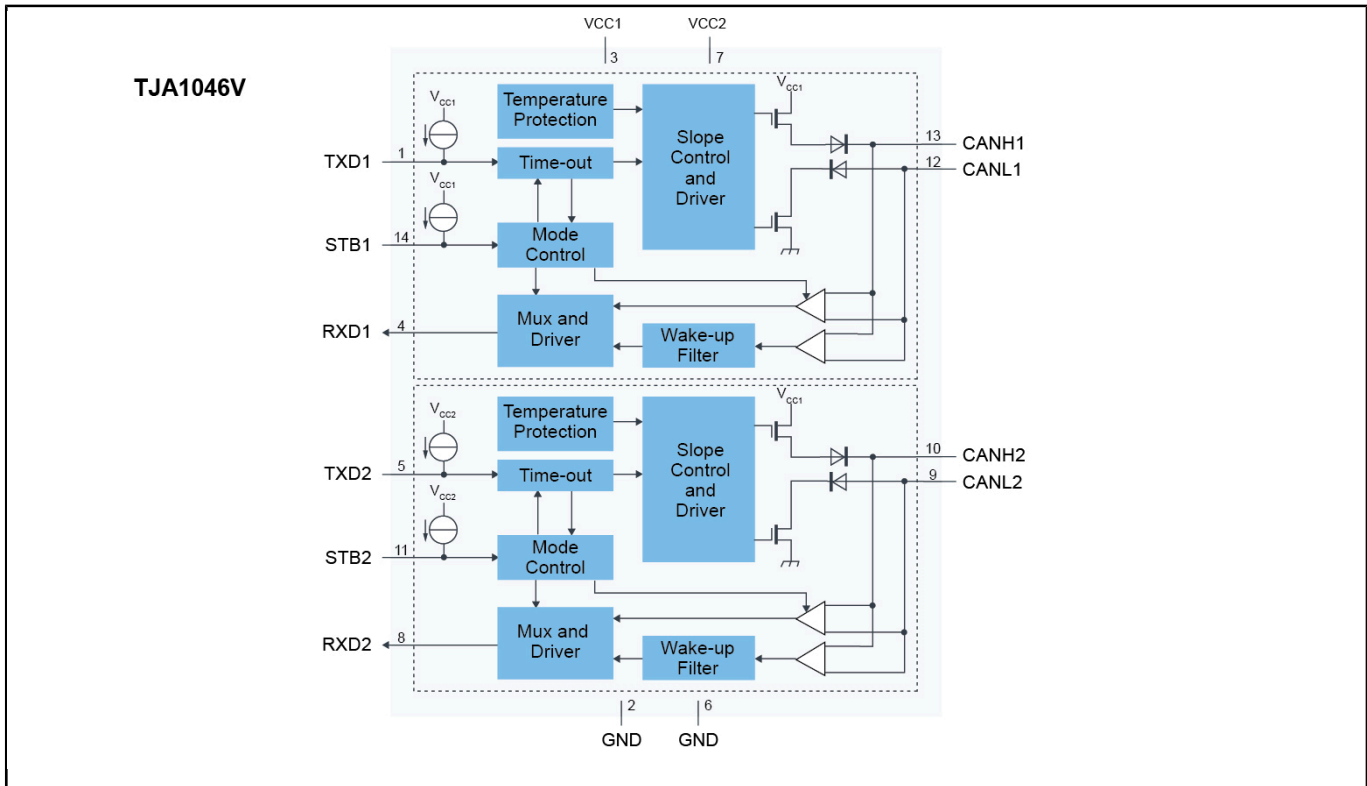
TJA1046V

VCC1
3
VCC2
7

$V_{CC1}$
Temperature Protection
Slope Control and Driver
$V_{CC1}$
13 CANH1
12 CANL1
TXD1 1
Time-out
$V_{CC1}$
STB1 14
Mode Control
Mux and Driver
RXD1 4
Wake-up Filter

$V_{CC2}$
Temperature Protection
Slope Control and Driver
$V_{CC1}$
10 CANH2
9 CANL2
TXD2 5
Time-out
$V_{CC2}$
STB2 11
Mode Control
Mux and Driver
RXD2 8
Wake-up Filter

2
GND
6
GND